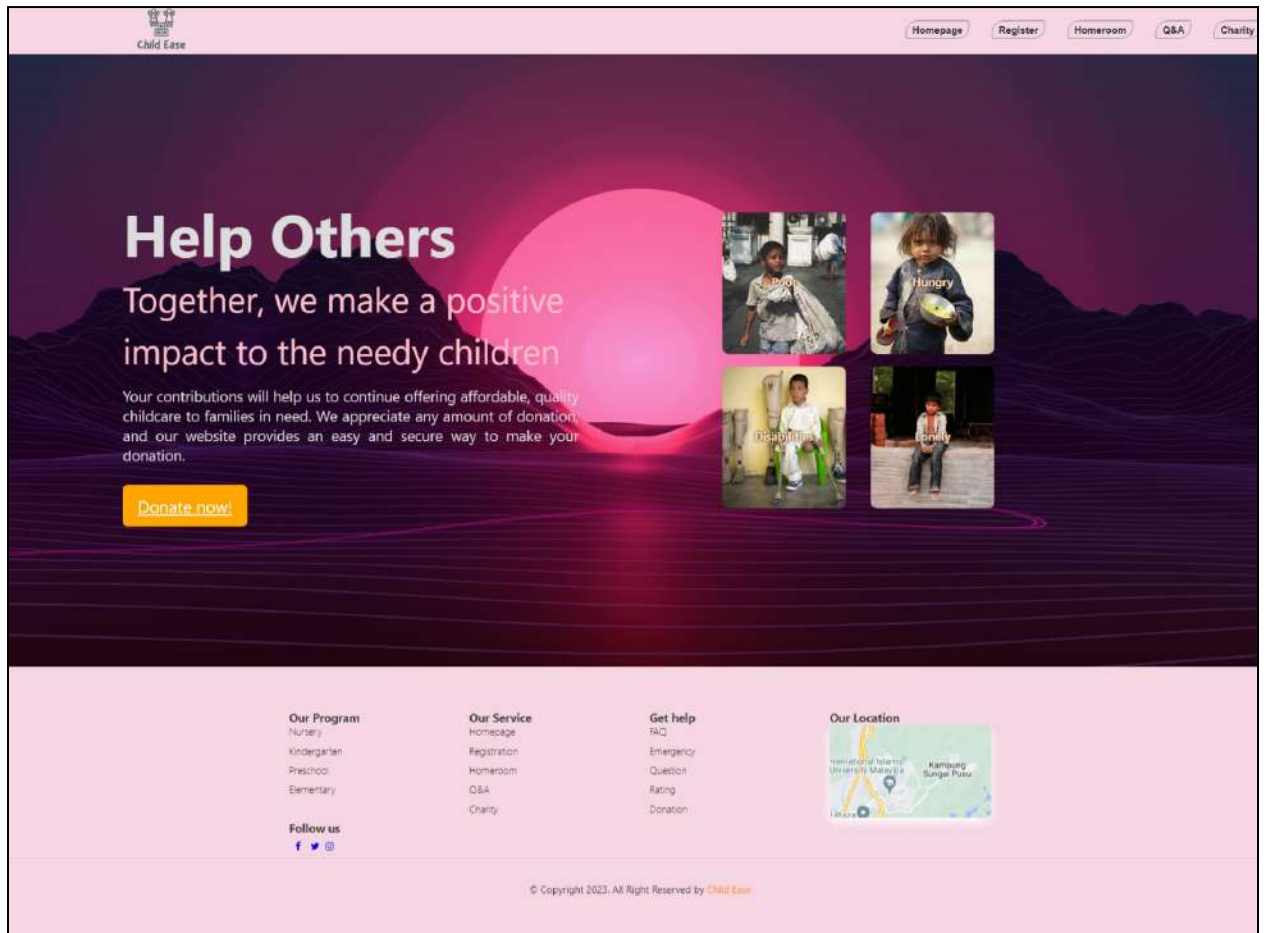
Child Ease

Homepage Register Homeroom Q&A Charity

Help Others

Together, we make a positive impact to the needy children

Your contributions will help us to continue offering affordable, quality childcare to families in need. We appreciate any amount of donation, and our website provides an easy and secure way to make your donation.

Donate now!

Poor

Hungry

Disabilities

Lonely

Our Program
Nursery
Kindergarten
Preschool
Elementary

Our Service
Homepage
Registration
Homeroom
Q&A
Charity

Get help
FAQ
Emergency
Question
Rating
Donation

Our Location
International Islamic University Malaysia
Kampung Sungai Pusu

Follow us

© Copyright 2023. All Right Reserved by Child Ease